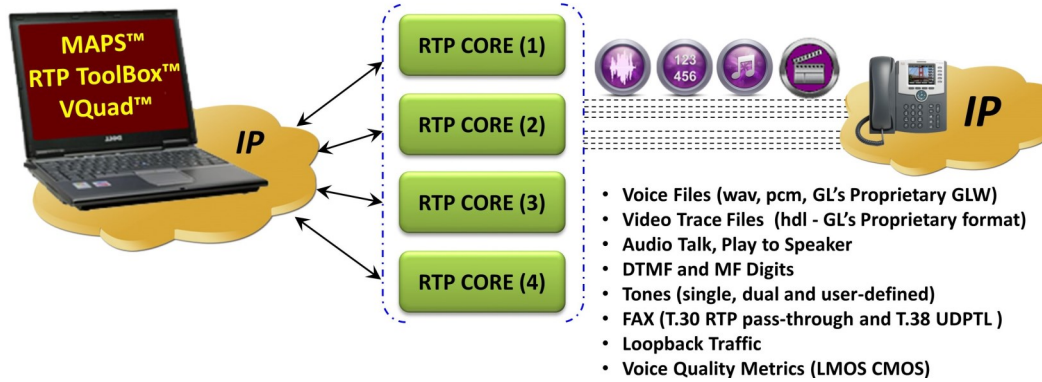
MAPS™
RTP ToolBox™
VQuad™

IP

RTP CORE (1)

RTP CORE (2)

RTP CORE (3)

RTP CORE (4)

123
456

IP

• Voice Files (wav, pcm, GL's Proprietary GLW)
• Video Trace Files (hdl - GL's Proprietary format)
• Audio Talk, Play to Speaker
• DTMF and MF Digits
• Tones (single, dual and user-defined)
• FAX (T.30 RTP pass-through and T.38 UDPTL )
• Loopback Traffic
• Voice Quality Metrics (LMOS CMOS)